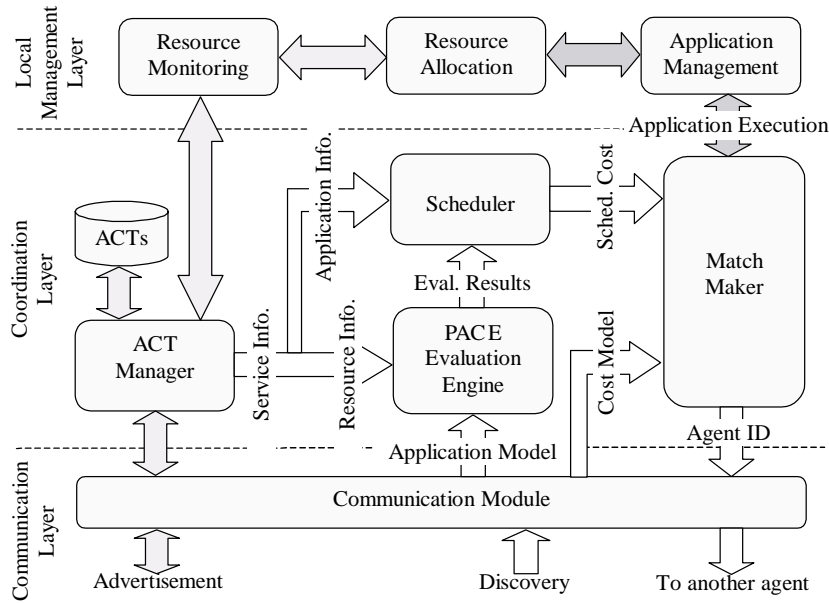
Local Management Layer

Resource Monitoring

Resource Allocation

Application Management

Application Execution

Coordination Layer

ACTs

Application Info.

Scheduler

Sched. Cost

Match Maker

Eval. Results

ACT Manager

Service Info.

Resource Info.

PACE Evaluation Engine

Cost Model

Agent ID

Application Model

Communication Layer

Communication Module

Advertisement

Discovery

To another agent